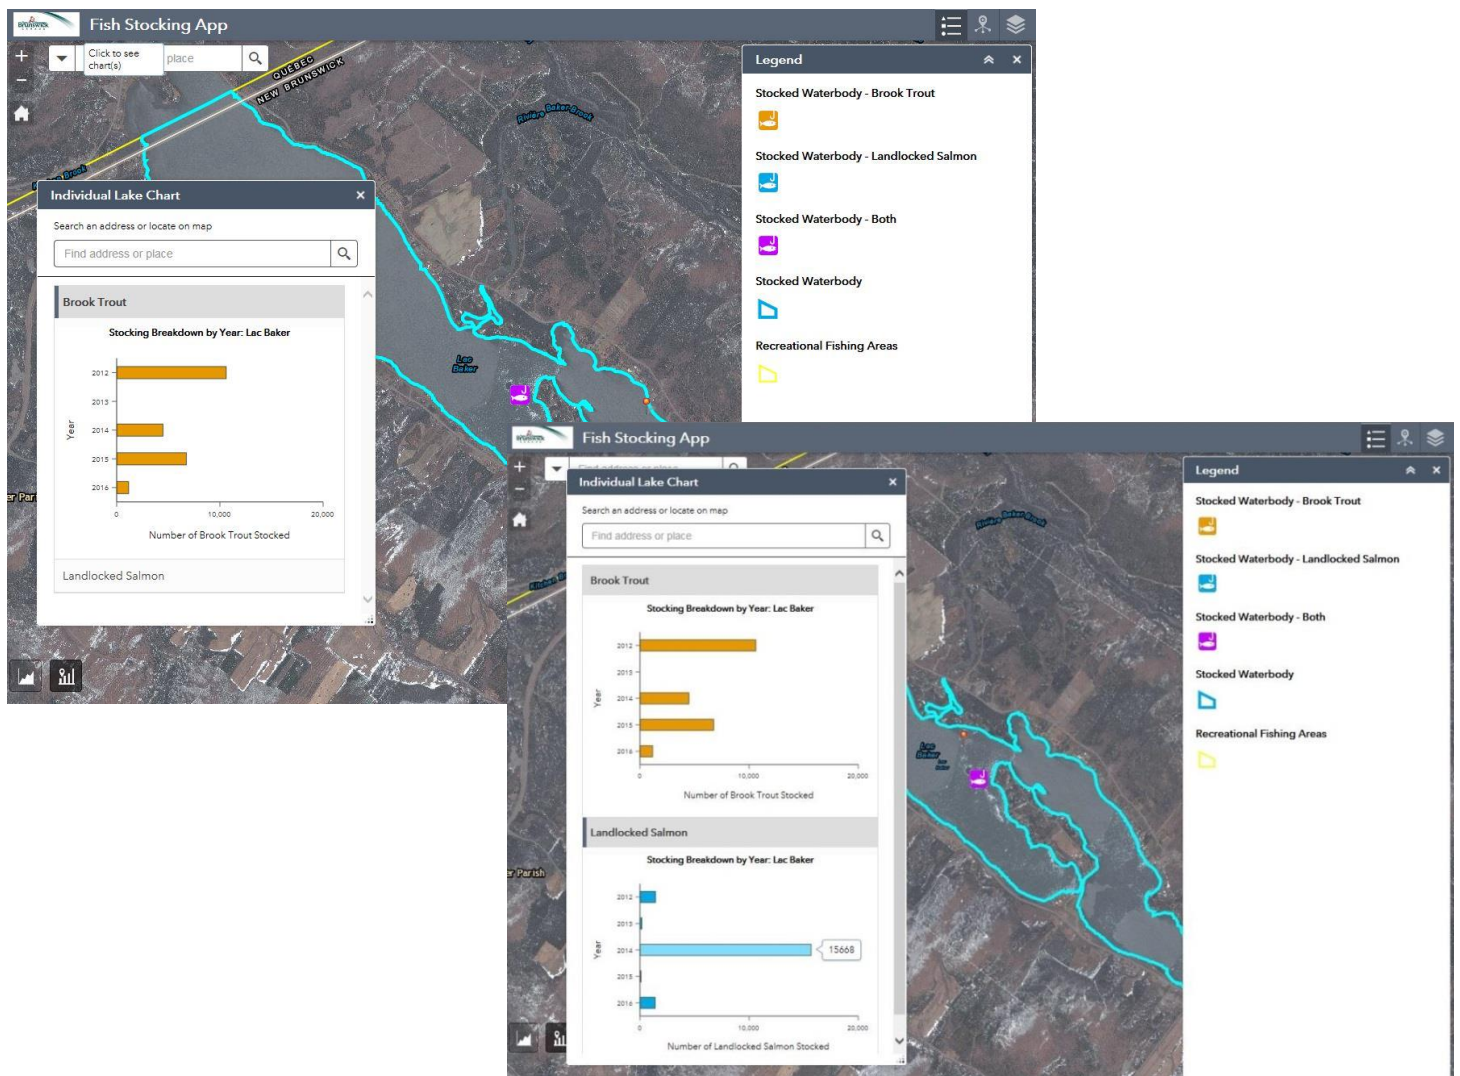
Fish Stocking App

Click to see chart(s)

place

QUEBEC
NEW BRUNSWICK

Rivière Baker Brook

Brook

Lac Baker

Legend

Stocked Waterbody - Brook Trout

Stocked Waterbody - Landlocked Salmon

Stocked Waterbody - Both

Stocked Waterbody

Recreational Fishing Areas

Individual Lake Chart

Search an address or locate on map

Find address or place

Brook Trout

Stocking Breakdown by Year: Lac Baker

Year

2012
2013
2014
2015
2016

0
10,000
20,000

Number of Brook Trout Stocked

Landlocked Salmon

Fish Stocking App

Legend

Stocked Waterbody - Brook Trout

Stocked Waterbody - Landlocked Salmon

Stocked Waterbody - Both

Stocked Waterbody

Recreational Fishing Areas

Individual Lake Chart

Search an address or locate on map

Find address or place

Brook Trout

Stocking Breakdown by Year: Lac Baker

Year

2012
2013
2014
2015
2016

0
10,000
20,000

Number of Brook Trout Stocked

Landlocked Salmon

Stocking Breakdown by Year: Lac Baker

Year

2012
2013
2014
2015
2016

15668

0
10,000
20,000

Number of Landlocked Salmon Stocked

Rivière Baker Brook

Lac Baker

r Parish